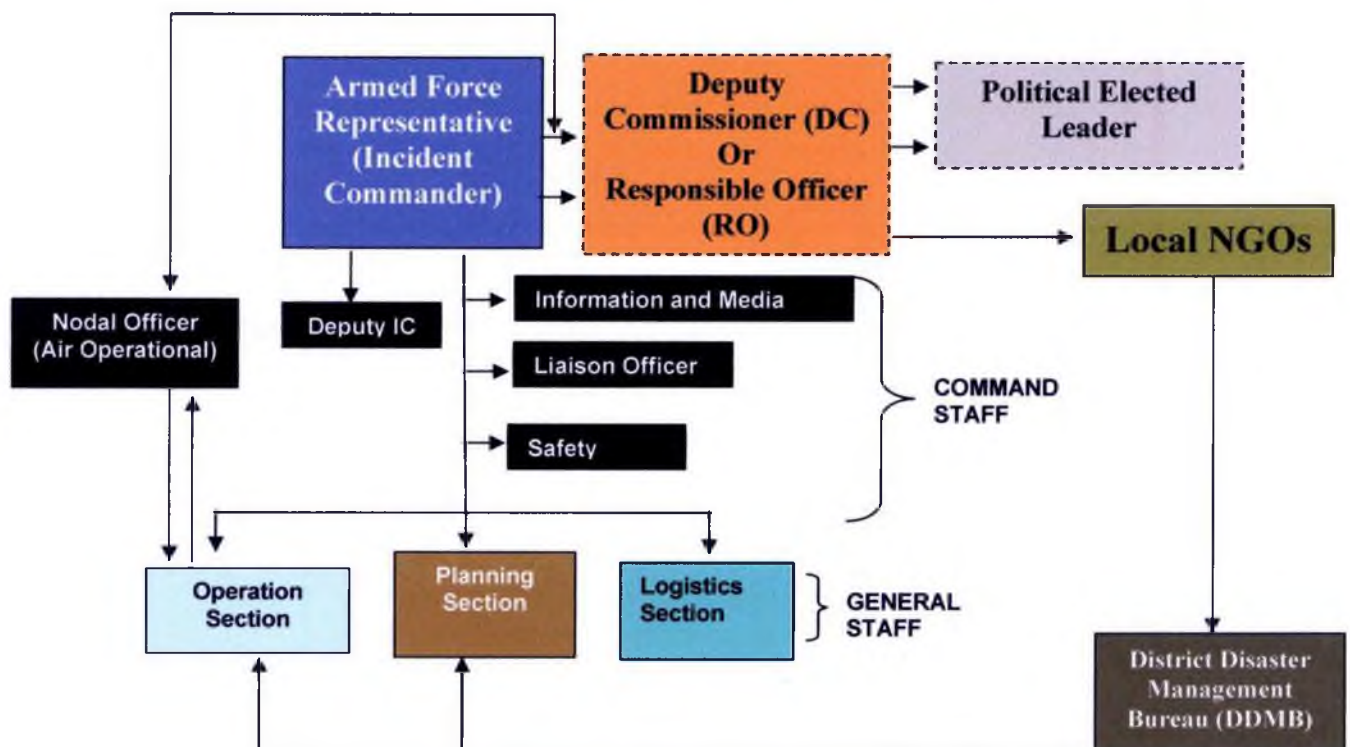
Armed Force Representative (Incident Commander)

Deputy Commissioner (DC) Or Responsible Officer (RO)

Political Elected Leader

Local NGOs

Nodal Officer (Air Operational)

Deputy IC

Information and Media

Liaison Officer

Safety

COMMAND STAFF

Operation Section

Planning Section

Logistics Section

GENERAL STAFF

District Disaster Management Bureau (DDMB)